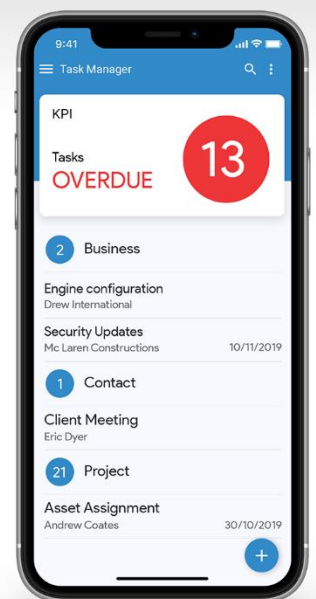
9:41

Task Manager

KPI

Tasks
OVERDUE

13

2 Business

Engine configuration
Drew International

Security Updates
Mc Laren Constructions 10/11/2019

1 Contact

Client Meeting
Eric Dyer

21 Project

Asset Assignment
Andrew Coates 30/10/2019

+